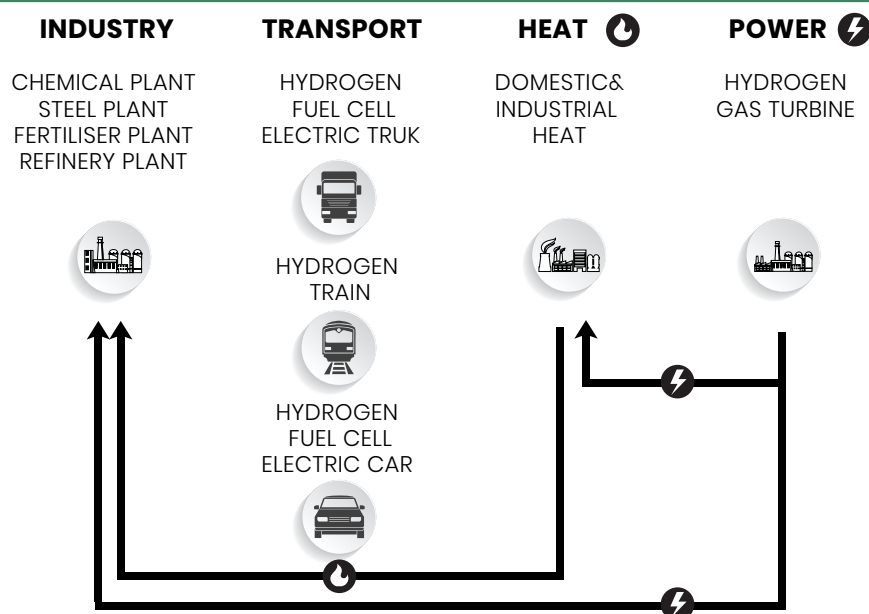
INDUSTRY

CHEMICAL PLANT
STEEL PLANT
FERTILISER PLANT
REFINERY PLANT

TRANSPORT

HYDROGEN
FUEL CELL
ELECTRIC TRUK

HYDROGEN
TRAIN

HYDROGEN
FUEL CELL
ELECTRIC CAR

HEAT

DOMESTIC&
INDUSTRIAL
HEAT

POWER

HYDROGEN
GAS TURBINE